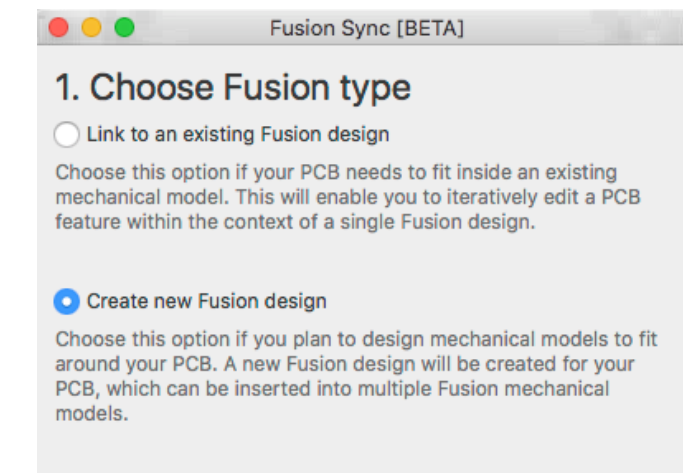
Fusion Sync [BETA]

1. Choose Fusion type

Link to an existing Fusion design

Choose this option if your PCB needs to fit inside an existing mechanical model. This will enable you to iteratively edit a PCB feature within the context of a single Fusion design.

Create new Fusion design

Choose this option if you plan to design mechanical models to fit around your PCB. A new Fusion design will be created for your PCB, which can be inserted into multiple Fusion mechanical models.